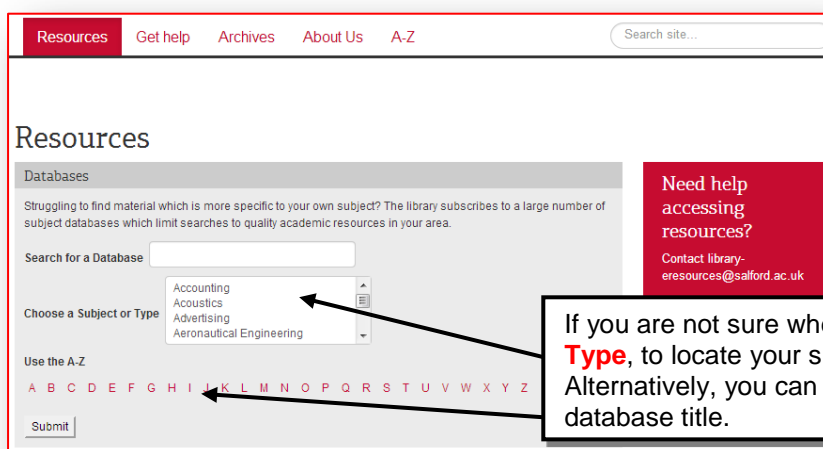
Resources Get help Archives About Us A-Z

Search site...

Resources

Databases

Struggling to find material which is more specific to your own subject? The library subscribes to a large number of subject databases which limit searches to quality academic resources in your area.

Search for a Database

Choose a Subject or Type

Accounting
Acoustics
Advertising
Aeronautical Engineering

Use the A-Z

A B C D E F G H I J K L M N O P Q R S T U V W X Y Z

Submit

Need help accessing resources?

Contact library-eresources@salford.ac.uk

If you are not sure wh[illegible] Type, to locate your s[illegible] Alternatively, you can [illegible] database title.